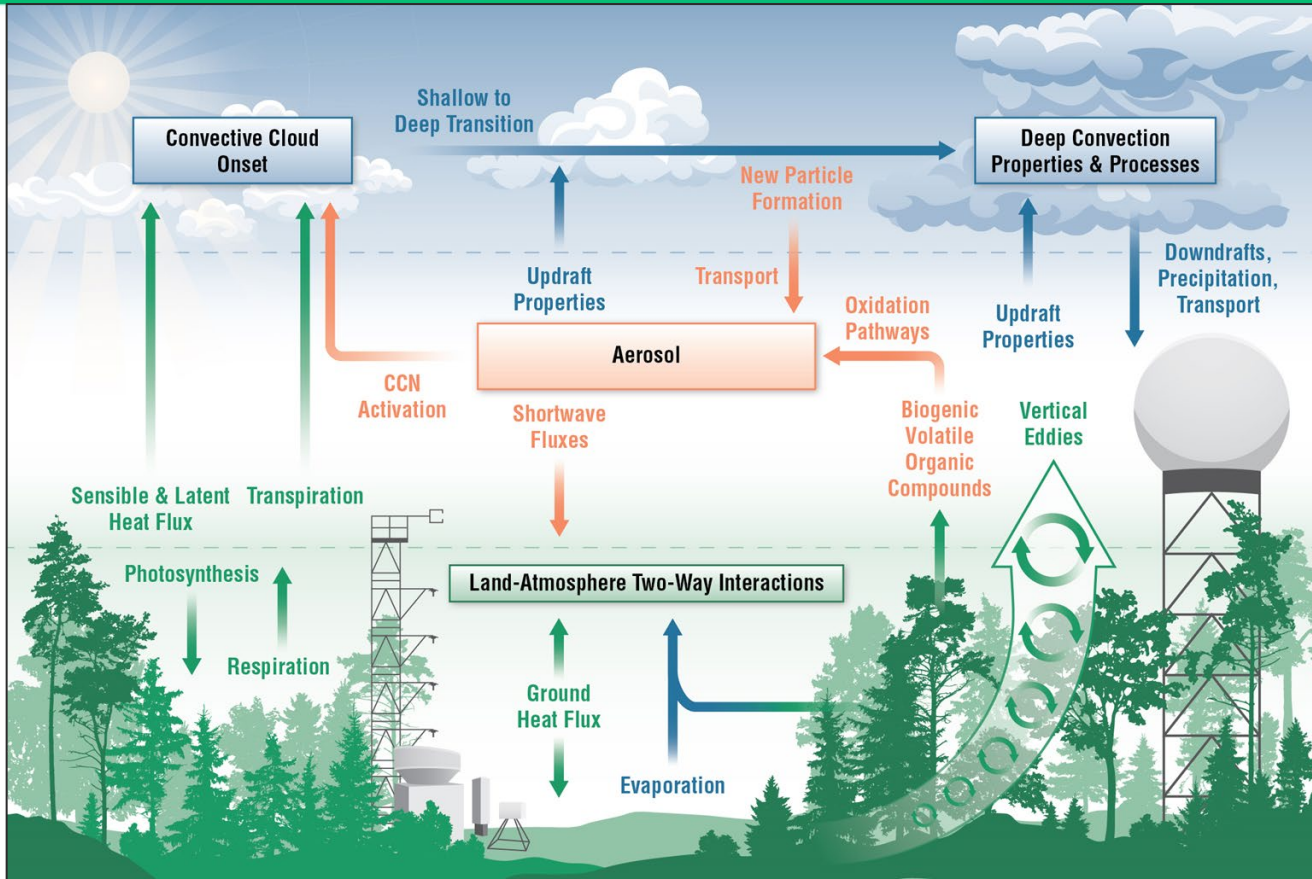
Convective Cloud Onset

Shallow to Deep Transition

Deep Convection Properties & Processes

New Particle Formation

Updraft Properties

Transport

Oxidation Pathways

Updraft Properties

Downdrafts, Precipitation, Transport

Aerosol

CCN Activation

Shortwave Fluxes

Biogenic Volatile Organic Compounds

Vertical Eddies

Sensible & Latent Heat Flux

Transpiration

Photosynthesis

Respiration

Land-Atmosphere Two-Way Interactions

Ground Heat Flux

Evaporation